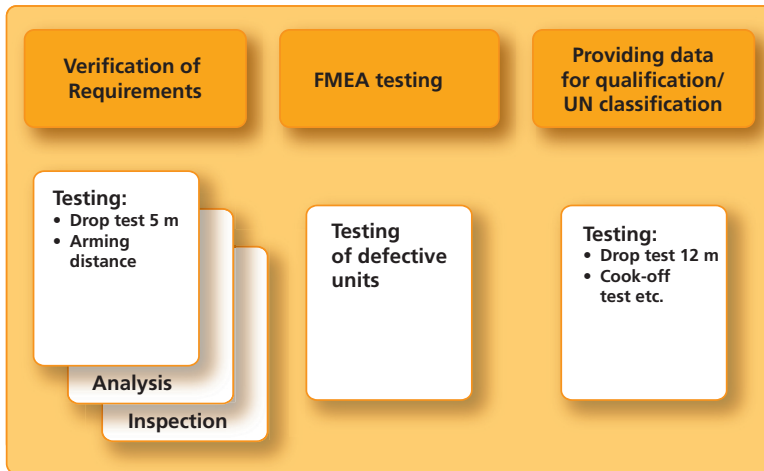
Verification of Requirements

FMEA testing

Providing data for qualification/ UN classification

Testing:
• Drop test 5 m
• Arming distance

Analysis

Inspection

Testing of defective units

Testing:
• Drop test 12 m
• Cook-off test etc.